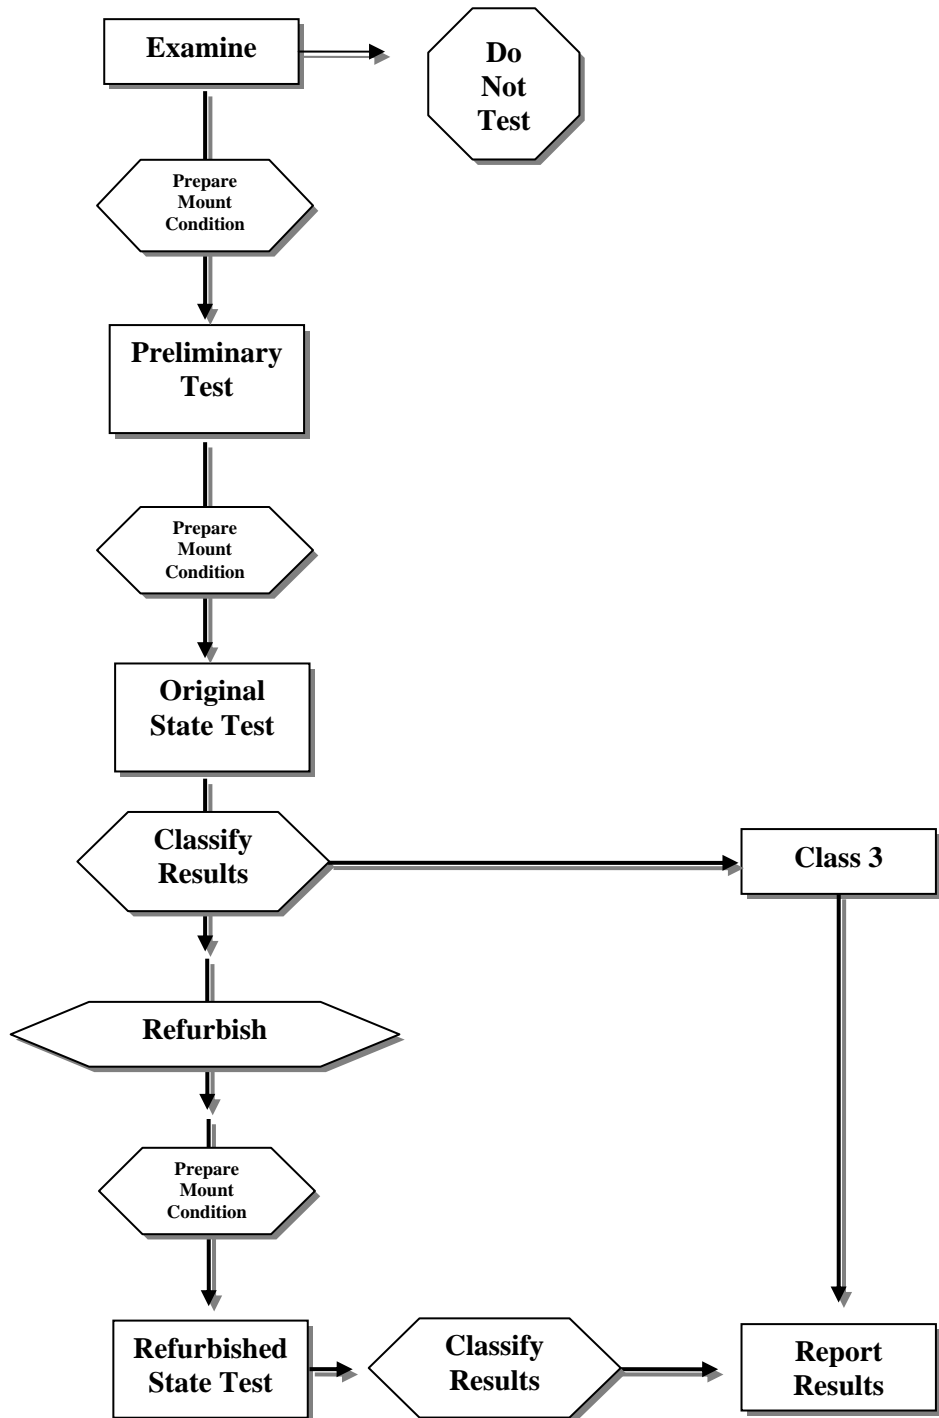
Examine

Do Not Test

Prepare Mount Condition

Preliminary Test

Prepare Mount Condition

Original State Test

Classify Results

Class 3

Refurbish

Prepare Mount Condition

Refurbished State Test

Classify Results

Report Results